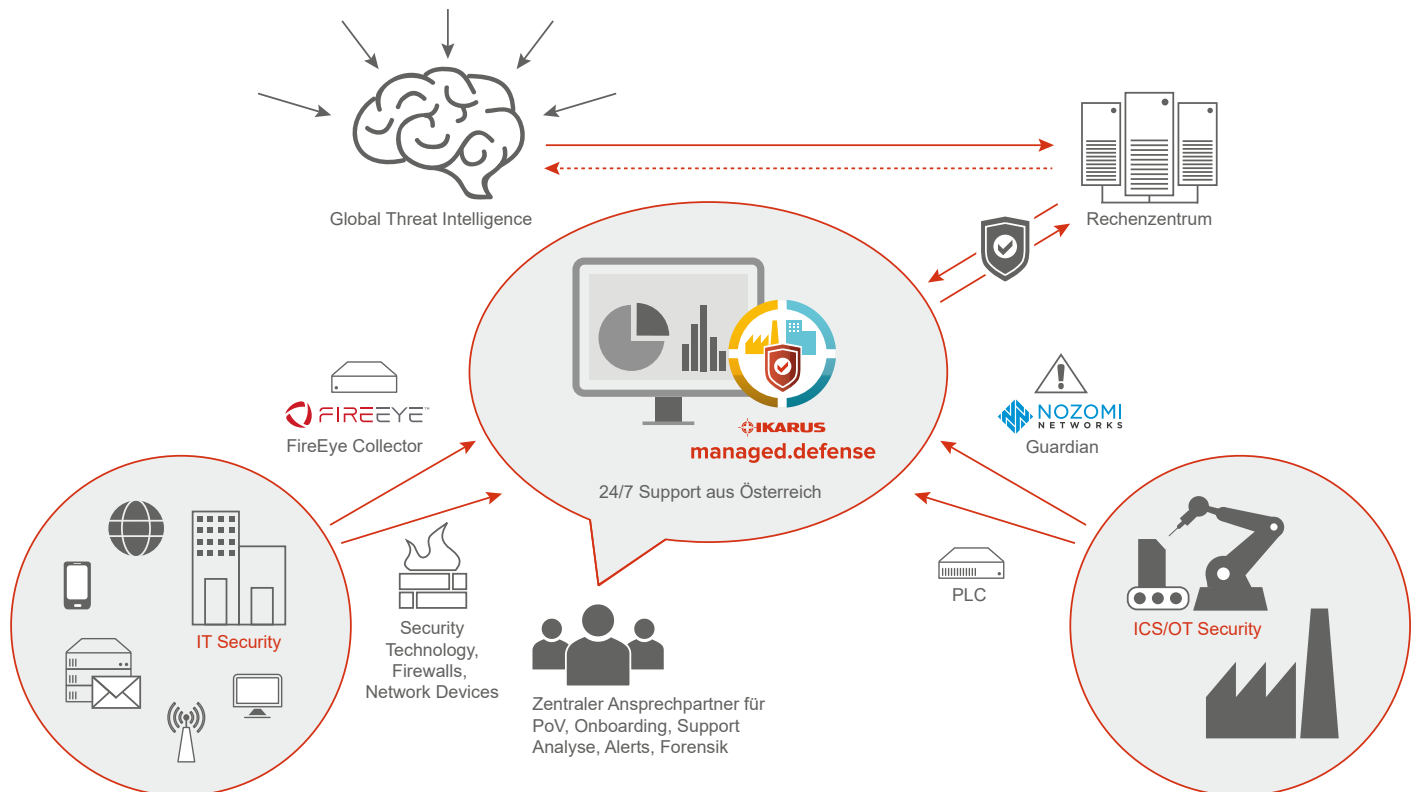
Global Threat Intelligence

Rechenzentrum

IKARUS
managed.defense

24/7 Support aus Österreich

FIREEYE
FireEye Collector

NOZOMI
NETWORKS
Guardian

IT Security

Security Technology, Firewalls, Network Devices

PLC

ICS/OT Security

Zentraler Ansprechpartner für PoV, Onboarding, Support Analyse, Alerts, Forensik